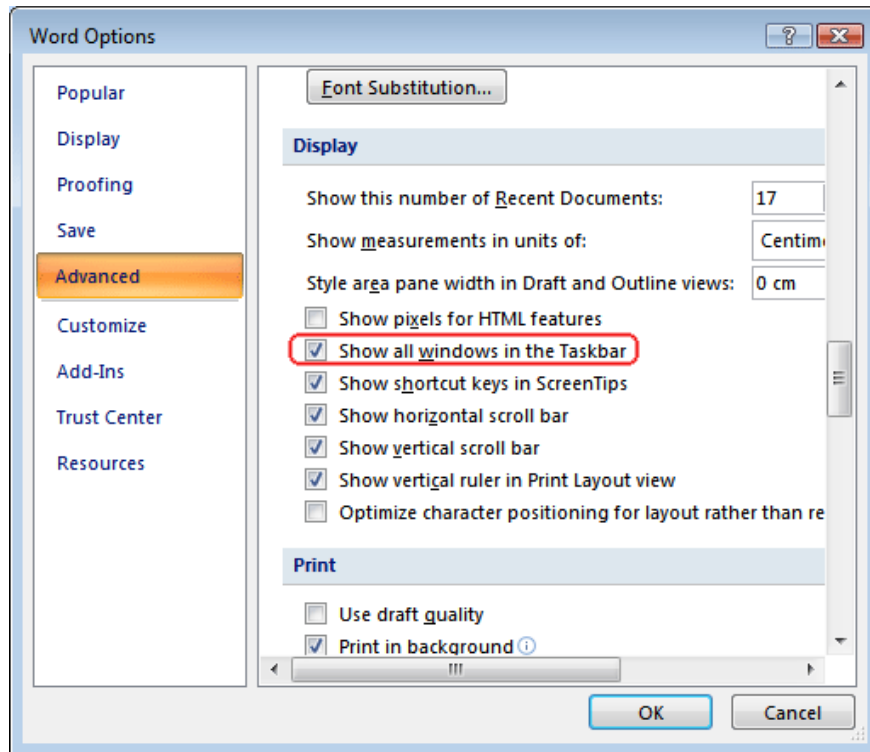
Word Options

?

Popular
Display
Proofing
Save
Advanced
Customize
Add-Ins
Trust Center
Resources

Font Substitution...

Display

Show this number of Recent Documents: 17
Show measurements in units of: Centim
Style area pane width in Draft and Outline views: 0 cm
Show pixels for HTML features
Show all windows in the Taskbar
Show shortcut keys in ScreenTips
Show horizontal scroll bar
Show vertical scroll bar
Show vertical ruler in Print Layout view
Optimize character positioning for layout rather than re

Print

Use draft quality
Print in background

OK
Cancel